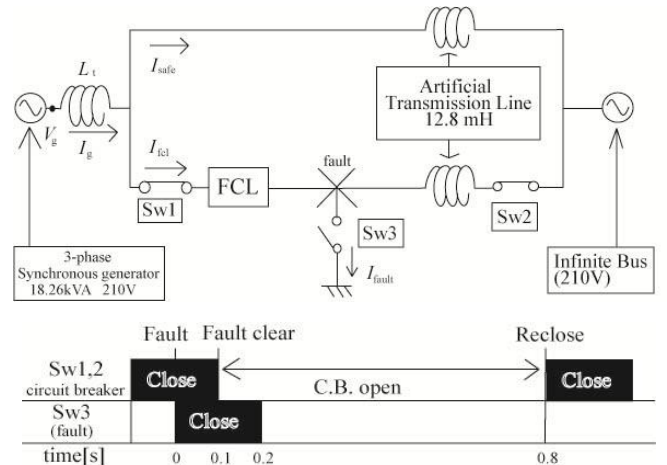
$L_t$

$I_{safe}$

$V_g$

$I_g$

$I_{fcl}$

Artificial Transmission Line 12.8 mH

fault

Sw1

FCL

Sw3

Sw2

$I_{fault}$

3-phase Synchronous generator 18.26kVA 210V

Infinite Bus (210V)

Fault

Fault clear

Reclose

Sw1,2 circuit breaker

Close

C.B. open

Close

Sw3 (fault)

Close

time[s]

0

0.1

0.2

0.8